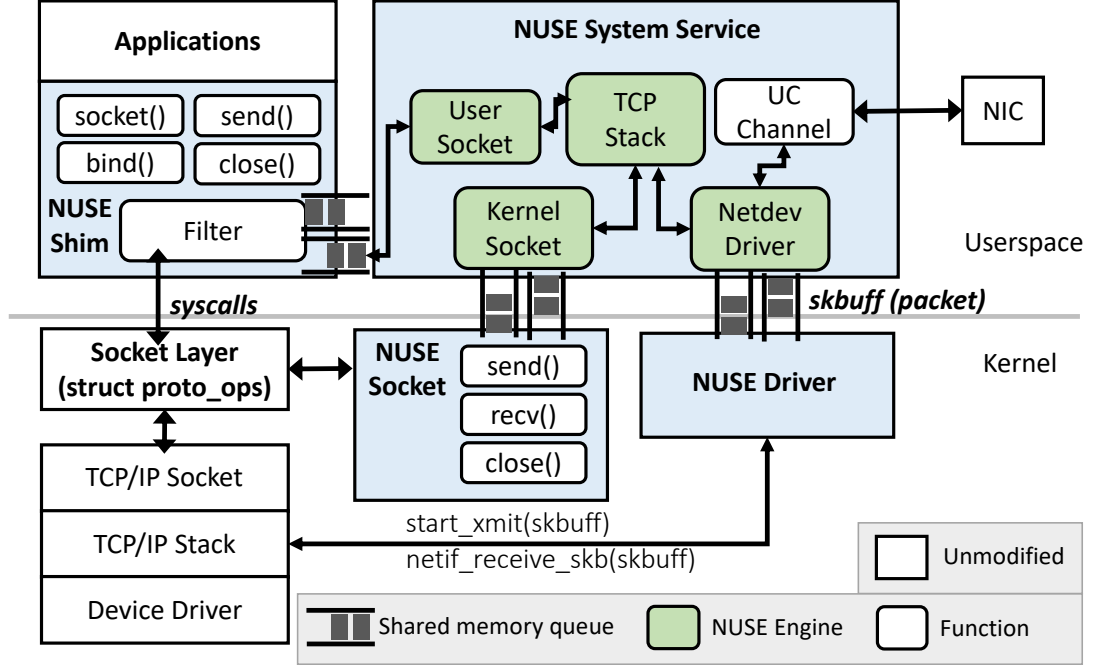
Applications

socket()
send()
bind()
close()

NUSE Shim
Filter

NUSE System Service

User Socket
TCP Stack
UC Channel
NIC
Kernel Socket
Netdev Driver

Userspace

syscalls
skbuff (packet)

Socket Layer (struct proto_ops)

NUSE Socket
send()
recv()
close()

NUSE Driver

Kernel

TCP/IP Socket
TCP/IP Stack
Device Driver

start_xmit(skbuff)
netif_receive_skb(skbuff)

Unmodified

Shared memory queue
NUSE Engine
Function